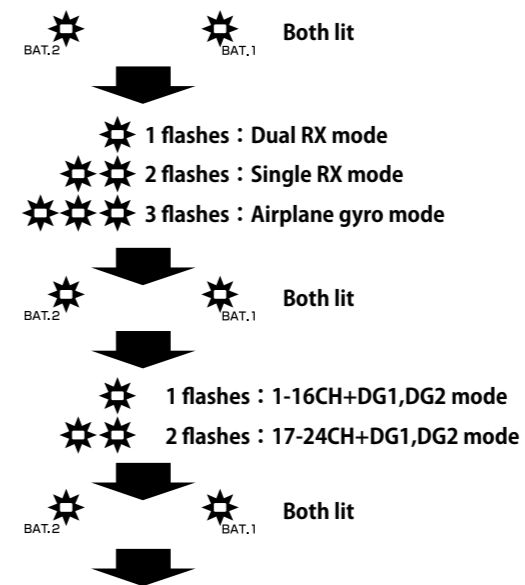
BAT.2 BAT.1 Both lit

1 flashes：Dual RX mode
2 flashes：Single RX mode
3 flashes：Airplane gyro mode

BAT.2 BAT.1 Both lit

1 flashes：1-16CH+DG1,DG2 mode
2 flashes：17-24CH+DG1,DG2 mode

BAT.2 BAT.1 Both lit